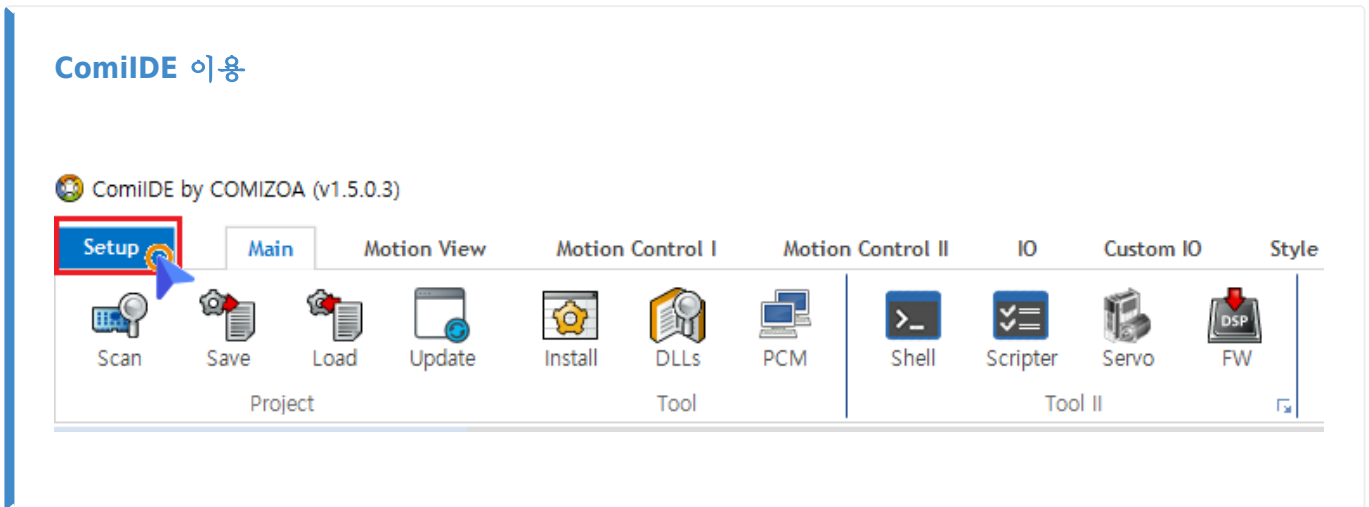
ComiIDE 이용

ComiIDE by COMIZOA (v1.5.0.3)

Setup Main Motion View Motion Control I Motion Control II IO Custom IO Style

Scan Save Load Update Install DLLs PCM Shell Scripter Servo FW

DSP

Project Tool Tool II